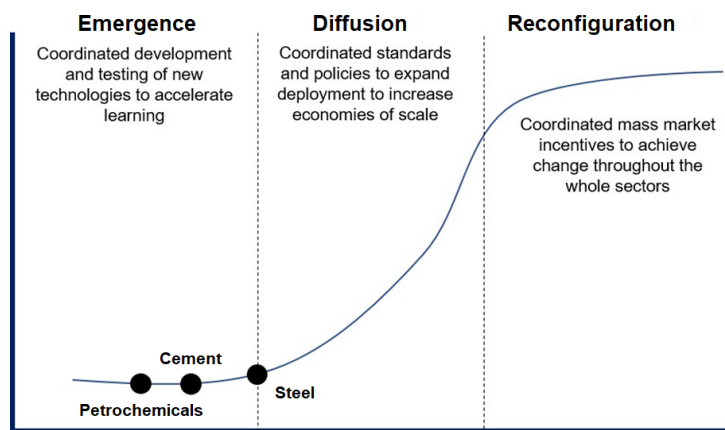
Emergence

Coordinated development and testing of new technologies to accelerate learning

Diffusion

Coordinated standards and policies to expand deployment to increase economies of scale

Reconfiguration

Coordinated mass market incentives to achieve change throughout the whole sectors

Cement

Petrochemicals

Steel